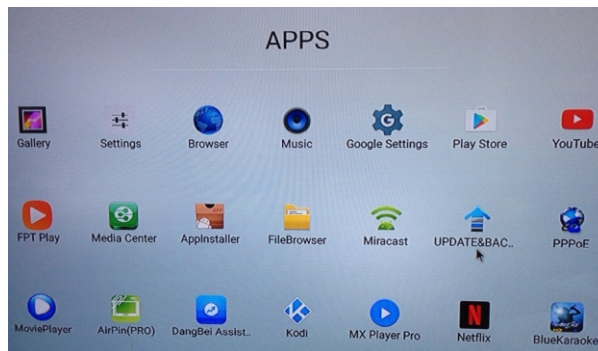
APPS

Gallery
Settings
Browser
Music
Google Settings
Play Store
YouTube

FPT Play
Media Center
AppInstaller
FileBrowser
Miracast
UPDATE&BAC..
PPPoE

MoviePlayer
AirPin(PRO)
DangBei Assist..
Kodi
MX Player Pro
Netflix
BlueKaraoke